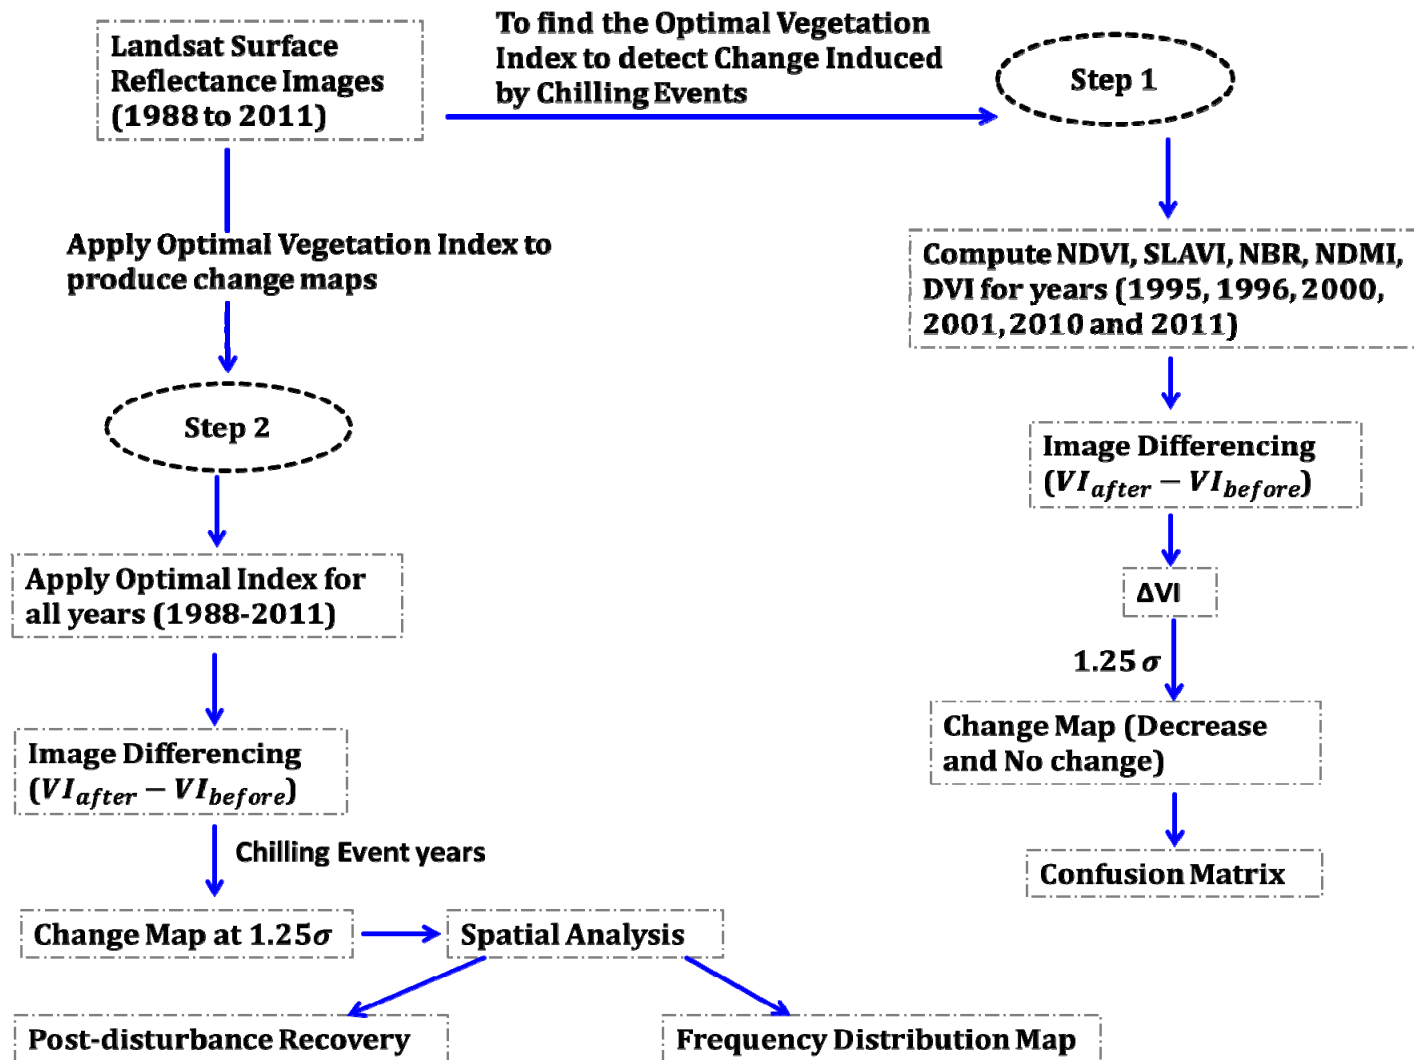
Landsat Surface Reflectance Images (1988 to 2011)

To find the Optimal Vegetation Index to detect Change Induced by Chilling Events

Step 1

Compute NDVI, SLAVI, NBR, NDMI, DVI for years (1995, 1996, 2000, 2001, 2010 and 2011)

Image Differencing $(VI_{after} - VI_{before})$

ΔVI

1.25 $\sigma$

Change Map (Decrease and No change)

Confusion Matrix

Apply Optimal Vegetation Index to produce change maps

Step 2

Apply Optimal Index for all years (1988-2011)

Image Differencing $(VI_{after} - VI_{before})$

Chilling Event years

Change Map at 1.25$\sigma$

Spatial Analysis

Post-disturbance Recovery

Frequency Distribution Map